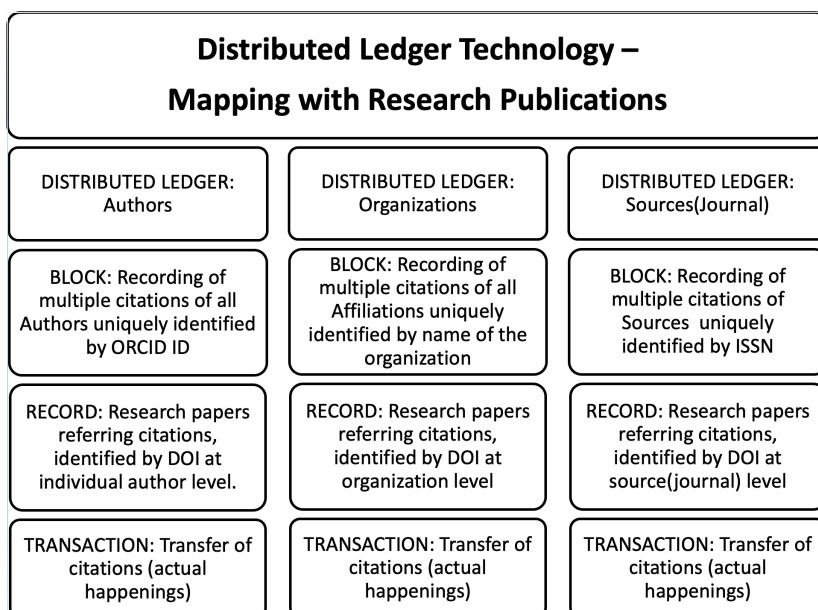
Distributed Ledger Technology –
Mapping with Research Publications

DISTRIBUTED LEDGER: Authors

BLOCK: Recording of multiple citations of all Authors uniquely identified by ORCID ID

RECORD: Research papers referring citations, identified by DOI at individual author level.

TRANSACTION: Transfer of citations (actual happenings)

DISTRIBUTED LEDGER: Organizations

BLOCK: Recording of multiple citations of all Affiliations uniquely identified by name of the organization

RECORD: Research papers referring citations, identified by DOI at organization level

TRANSACTION: Transfer of citations (actual happenings)

DISTRIBUTED LEDGER: Sources(Journal)

BLOCK: Recording of multiple citations of Sources uniquely identified by ISSN

RECORD: Research papers referring citations, identified by DOI at source(journal) level

TRANSACTION: Transfer of citations (actual happenings)